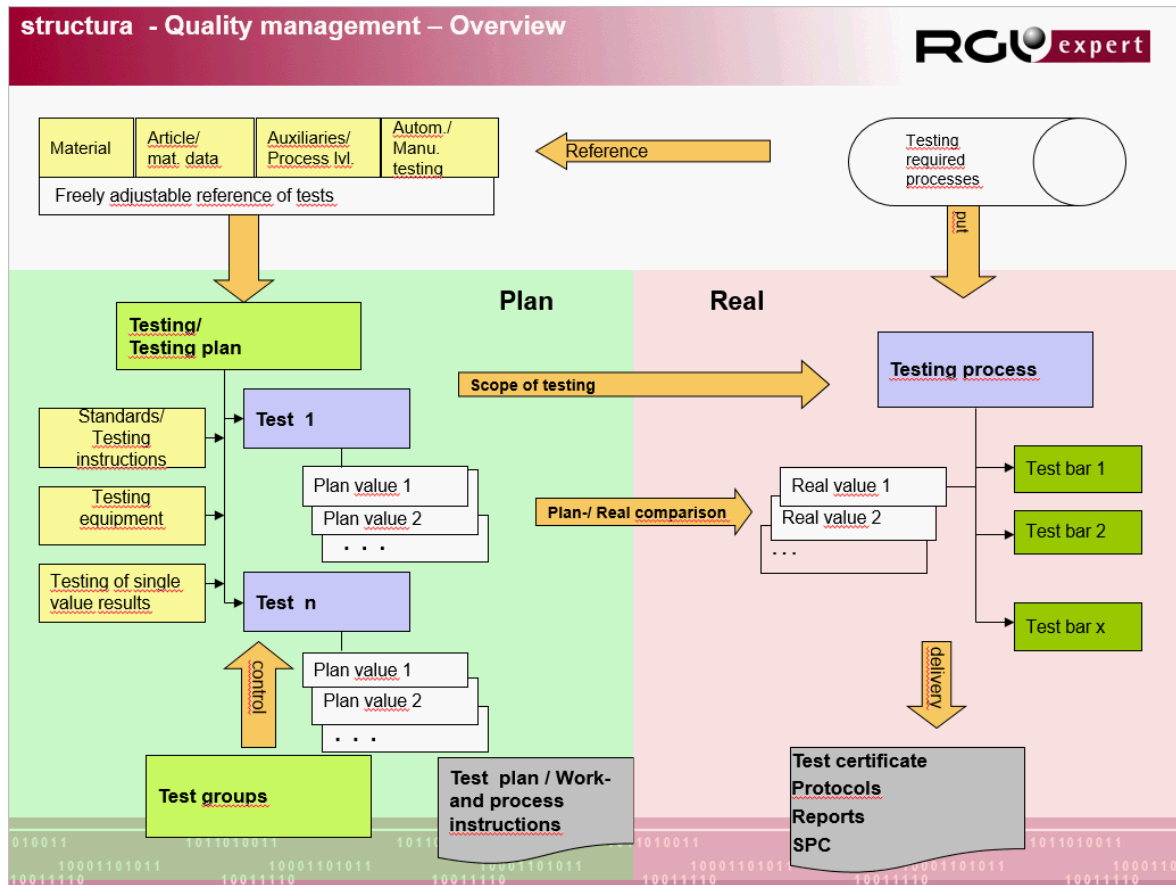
structura - Quality management – Overview

RGU expert

Material

Article/ mat. data

Auxiliaries/ Process lvl.

Autom./ Manu. testing

Freely adjustable reference of tests

Reference

Testing required processes

put

Plan

Real

Testing/ Testing plan

Scope of testing

Testing process

Standards/ Testing instructions

Test 1

Plan value 1

Plan value 2

. . .

Testing equipment

Plan-/ Real comparison

Real value 1

Real value 2

. . .

Test bar 1

Test bar 2

Testing of single value results

Test n

Test bar x

control

Plan value 1

Plan value 2

. . .

delivery

Test groups

Test plan / Work- and process instructions

Test certificate
Protocols
Reports
SPC

010011 1011010011 10001101011 10011110 10001101011 10011110 10110 0110011 10001101011 10011110 1011010011 10001101011 10011110 1011010011 1000110